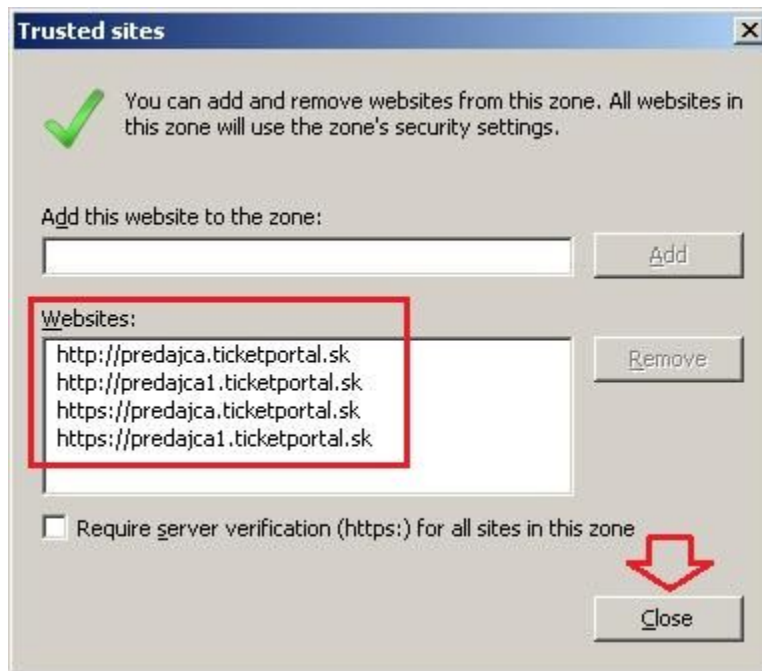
Trusted sites

×

You can add and remove websites from this zone. All websites in this zone will use the zone's security settings.

Add this website to the zone:

Add

Websites:

http://predajca.ticketportal.sk
http://predajca1.ticketportal.sk
https://predajca.ticketportal.sk
https://predajca1.ticketportal.sk

Remove

Require server verification (https:) for all sites in this zone

Close